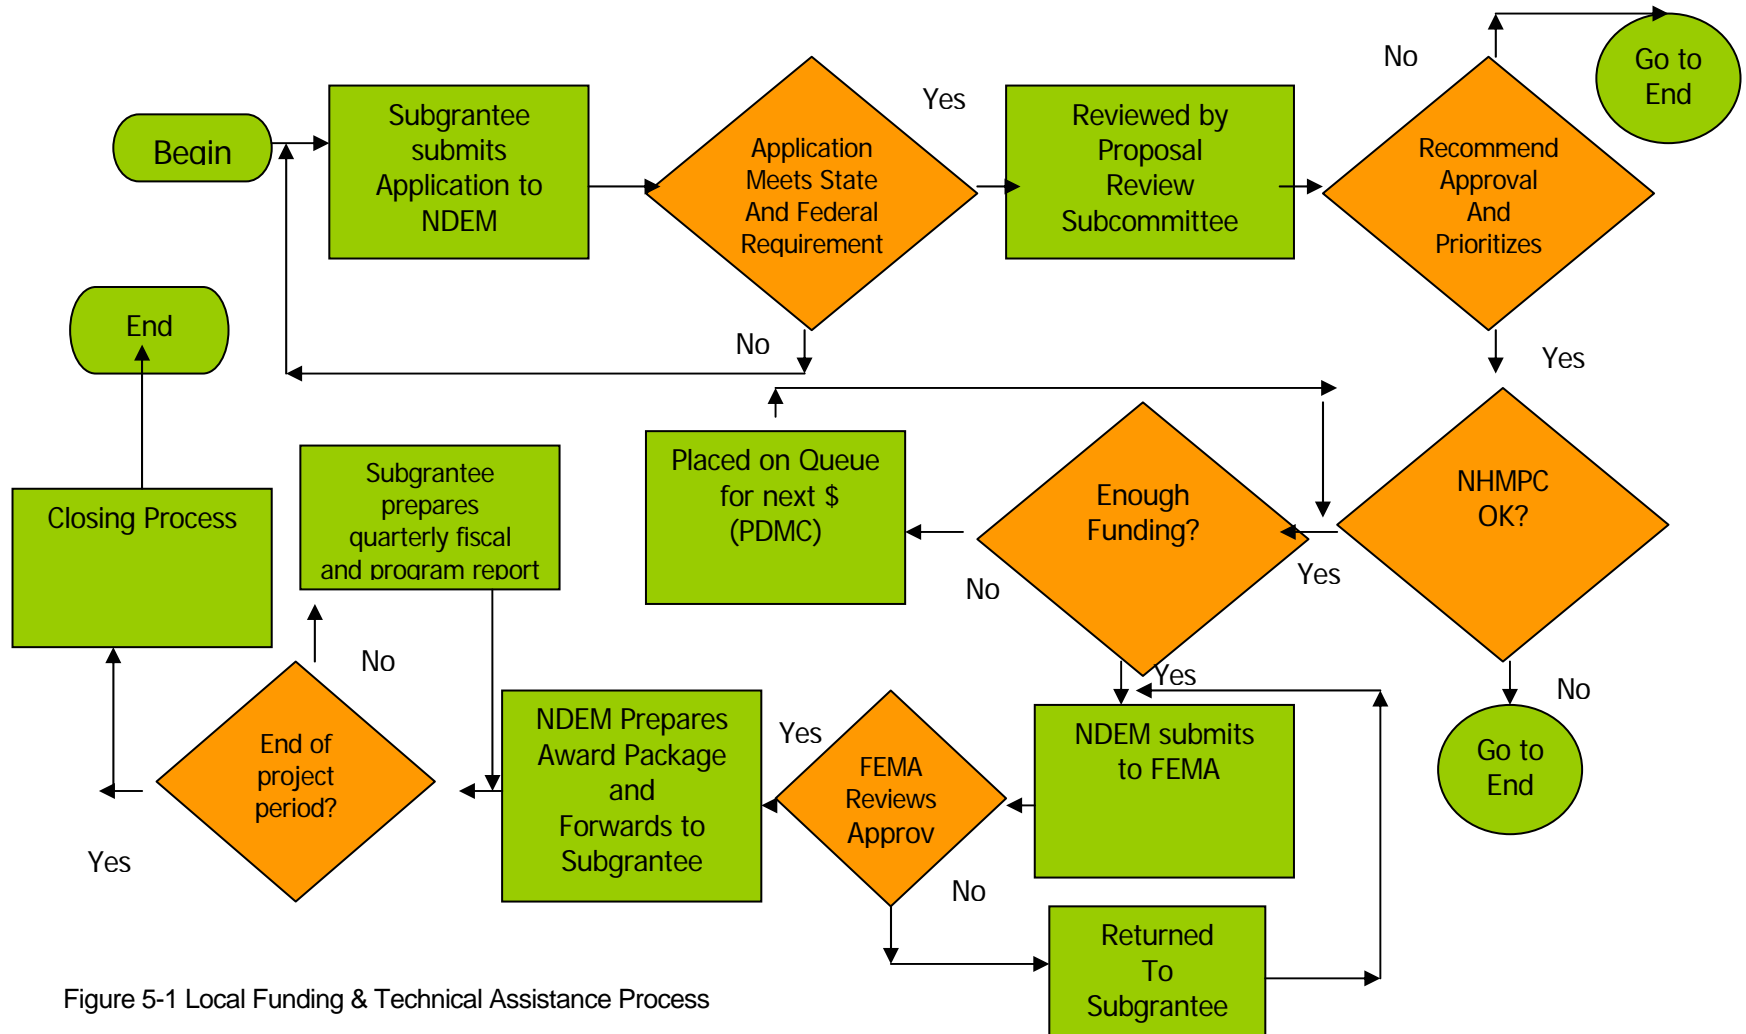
Begin

Subgrantee submits Application to NDEM

Application Meets State And Federal Requirement

Yes

Reviewed by Proposal Review Subcommittee

No

Recommend Approval And Prioritizes

Go to End

No

Yes

End

Placed on Queue for next $ (PDMC)

Enough Funding?

NHMPC OK?

Closing Process

Subgrantee prepares quarterly fiscal and program report

No

Yes

No

Yes

No

Go to End

End of project period?

NDEM Prepares Award Package and Forwards to Subgrantee

Yes

FEMA Reviews Approv

NDEM submits to FEMA

Yes

No

Returned To Subgrantee

Figure 5-1 Local Funding & Technical Assistance Process